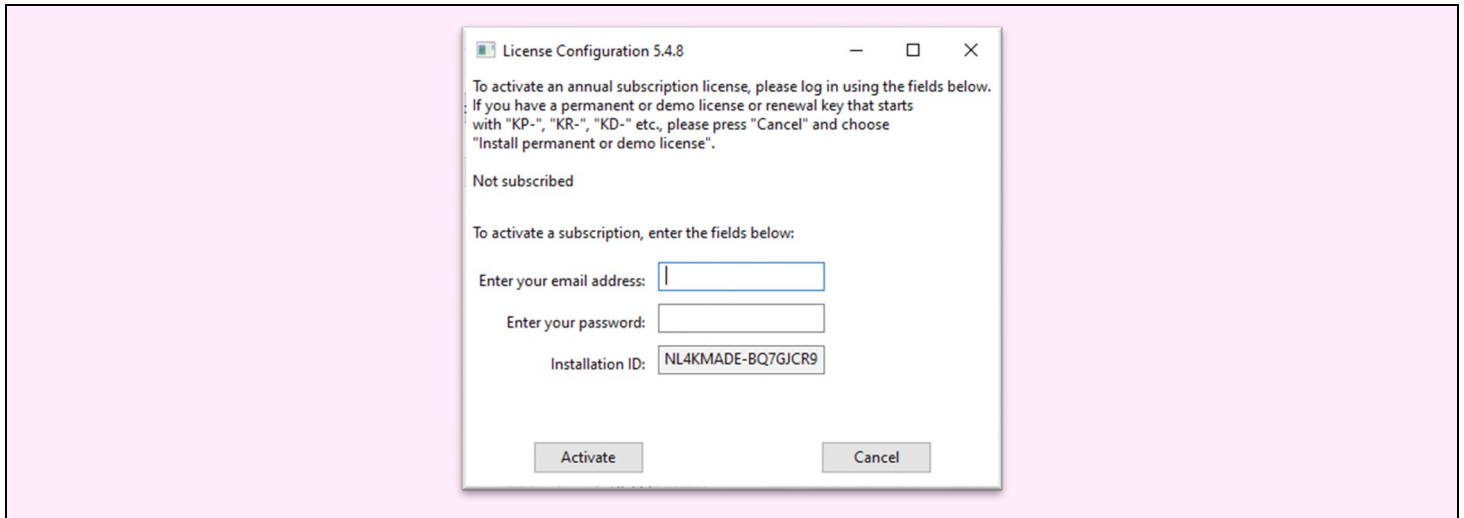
License Configuration 5.4.8

To activate an annual subscription license, please log in using the fields below. If you have a permanent or demo license or renewal key that starts with "KP-", "KR-", "KD-" etc., please press "Cancel" and choose "Install permanent or demo license".

Not subscribed

To activate a subscription, enter the fields below:

Enter your email address:

Enter your password:

Installation ID: NL4KMADE-BQ7GJCR9

Activate

Cancel